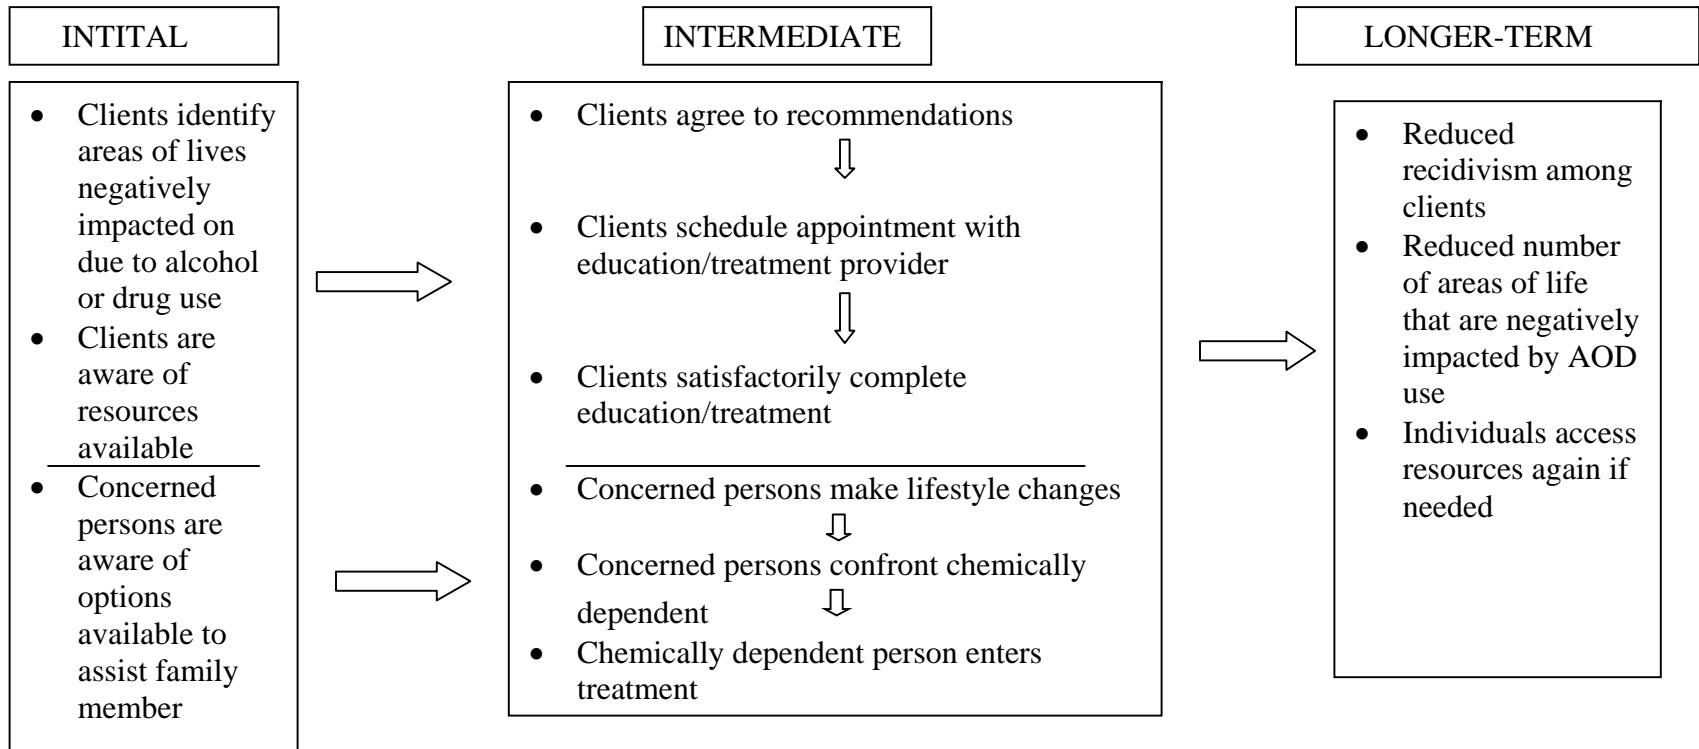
INTITAL

- Clients identify areas of lives negatively impacted on due to alcohol or drug use
- Clients are aware of resources available

- Concerned persons are aware of options available to assist family member

INTERMEDIATE

- Clients agree to recommendations
- Clients schedule appointment with education/treatment provider
- Clients satisfactorily complete education/treatment

- Concerned persons make lifestyle changes
- Concerned persons confront chemically dependent
- Chemically dependent person enters treatment

LONGER-TERM

- Reduced recidivism among clients
- Reduced number of areas of life that are negatively impacted by AOD use
- Individuals access resources again if needed